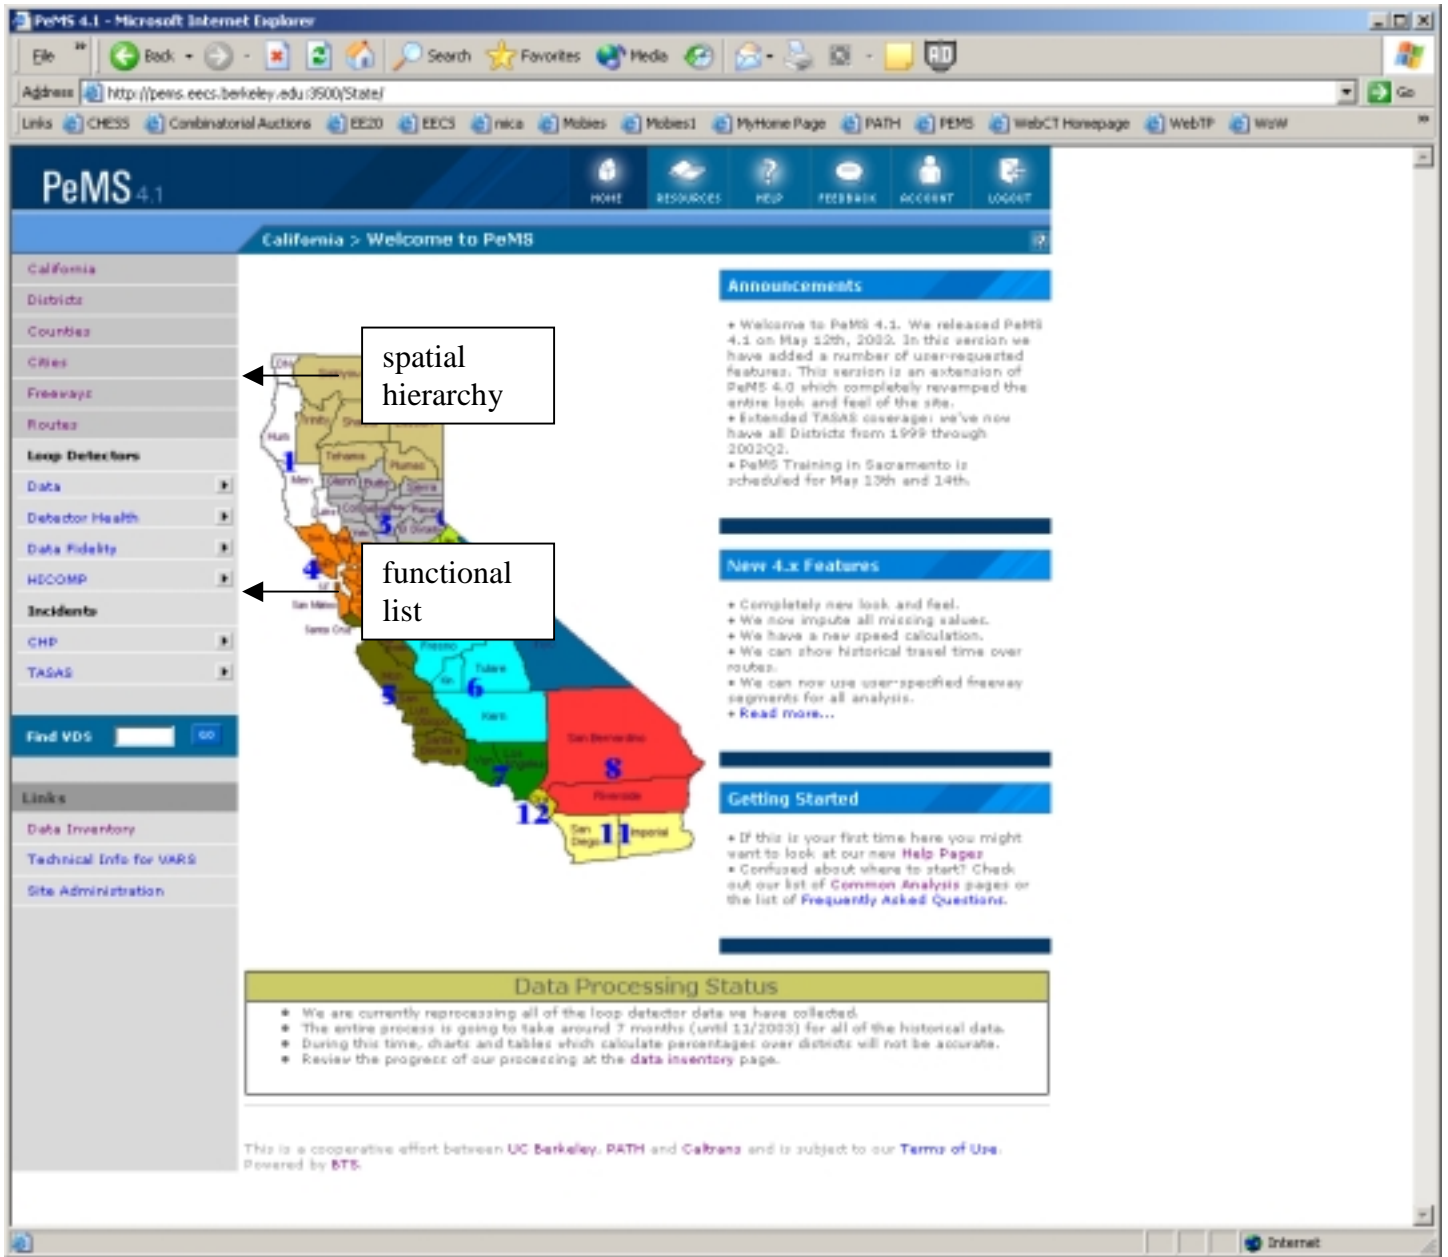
PeMS 4.1 - Microsoft Internet Explorer

File » Back Search Favorites Media

Address http://pems.eecs.berkeley.edu:3500/State/ Go

Links CHESS Combinatorial Auctions EE20 EECS mica Mobies Mobies1 MyHome Page PATH PEMS WebCT Homepage WebTP WoW

PeMS 4.1

HOME RESOURCES HELP FEEDBACK ACCOUNT LOGOUT

California > Welcome to PeMS

California
Districts
Counties
Cities
Freeways
Routes
Loop Detectors
Data
Detector Health
Data Fidelity
HICOMP
Incidents
CHP
TASAS

Find VDS GO

Links
Data Inventory
Technical Info for VARS
Site Administration

spatial hierarchy

functional list

1 2 3 4 5 6 7 8 11 12

Announcements

• Welcome to PeMS 4.1. We released PeMS 4.1 on May 12th, 2003. In this version we have added a number of user-requested features. This version is an extension of PeMS 4.0 which completely revamped the entire look and feel of the site.
• Extended TASAS coverage: we've now have all Districts from 1999 through 2002Q2.
• PeMS Training in Sacramento is scheduled for May 13th and 14th.

New 4.x Features

• Completely new look and feel.
• We now impute all missing values.
• We have a new speed calculation.
• We can show historical travel time over routes.
• We can now use user-specified freeway segments for all analysis.
• Read more...

Getting Started

• If this is your first time here you might want to look at our new Help Pages
• Confused about where to start? Check out our list of Common Analysis pages or the list of Frequently Asked Questions.

Data Processing Status

• We are currently reprocessing all of the loop detector data we have collected.
• The entire process is going to take around 7 months (until 11/2003) for all of the historical data.
• During this time, charts and tables which calculate percentages over districts will not be accurate.
• Review the progress of our processing at the data inventory page.

This is a cooperative effort between UC Berkeley, PATH and Caltrans and is subject to our Terms of Use.
Powered by BTS.

Internet